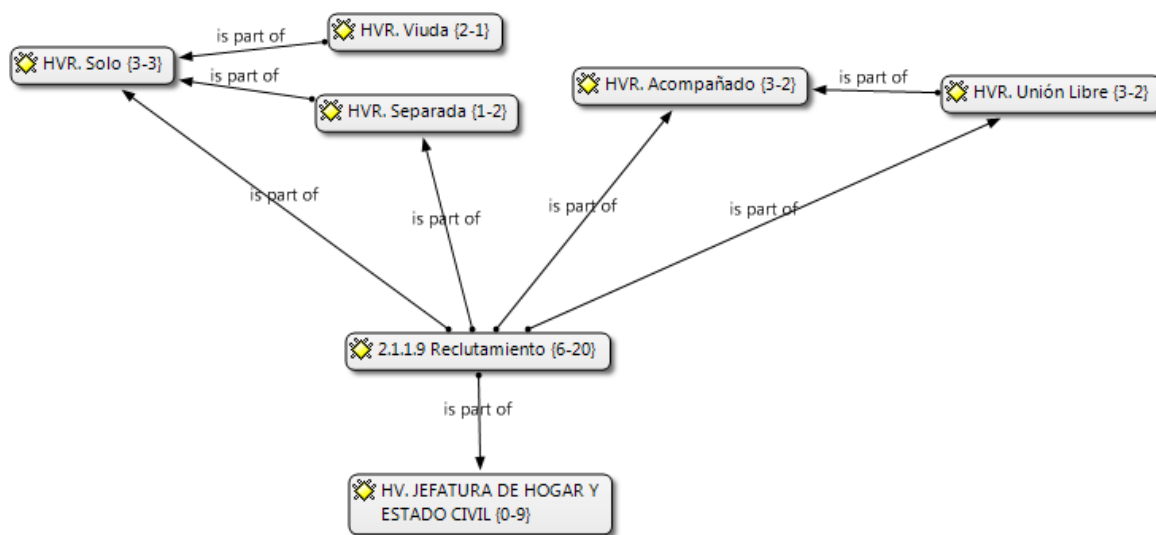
is part of

HVR. Viuda {2-1}

HVR. Solo {3-3}

is part of

HVR. Separada {1-2}

HVR. Acompañado {3-2}

is part of

HVR. Unión Libre {3-2}

is part of

is part of

is part of

is part of

2.1.1.9 Reclutamiento {6-20}

is part of

HV. JEFATURA DE HOGAR Y ESTADO CIVIL {0-9}